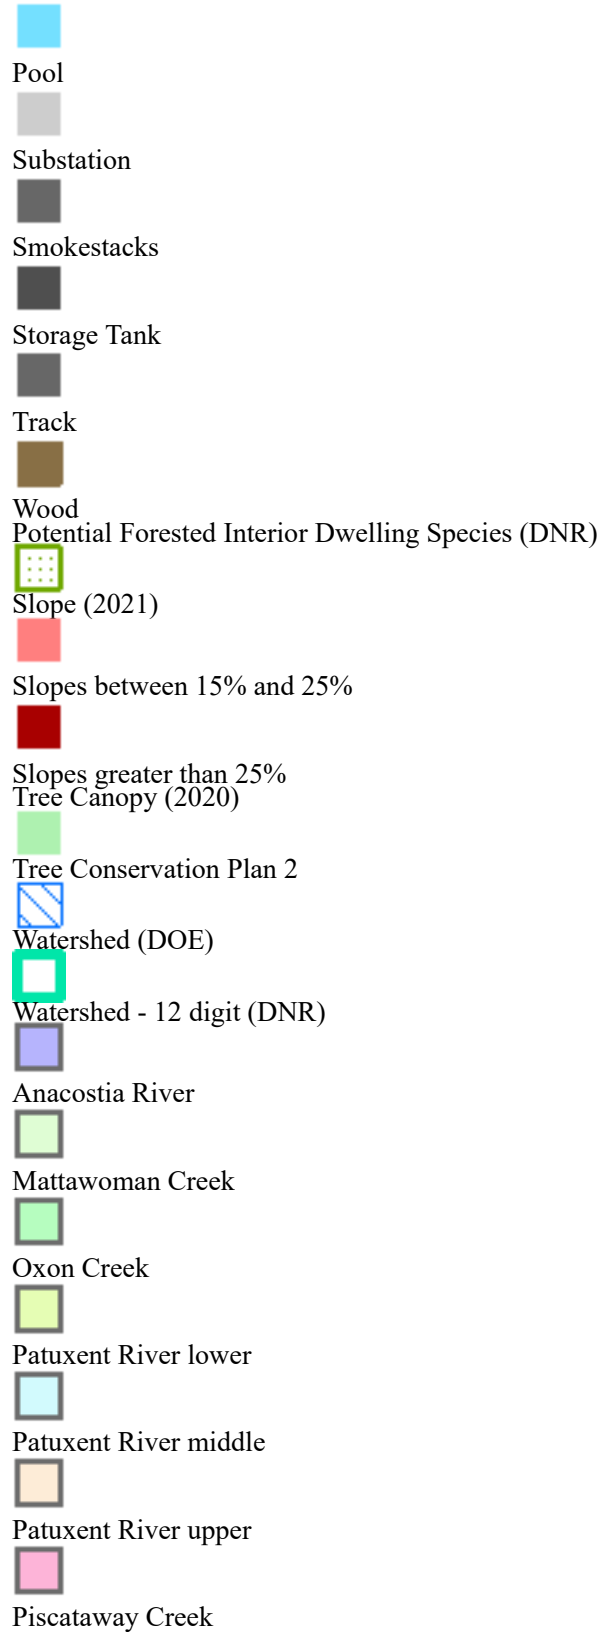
Pool

Substation

Smokestacks

Storage Tank

Track

Wood

Potential Forested Interior Dwelling Species (DNR)

Slope (2021)

Slopes between 15% and 25%

Slopes greater than 25%

Tree Canopy (2020)

Tree Conservation Plan 2

Watershed (DOE)

Watershed - 12 digit (DNR)

Anacostia River

Mattawoman Creek

Oxon Creek

Patuxent River lower

Patuxent River middle

Patuxent River upper

Piscataway Creek